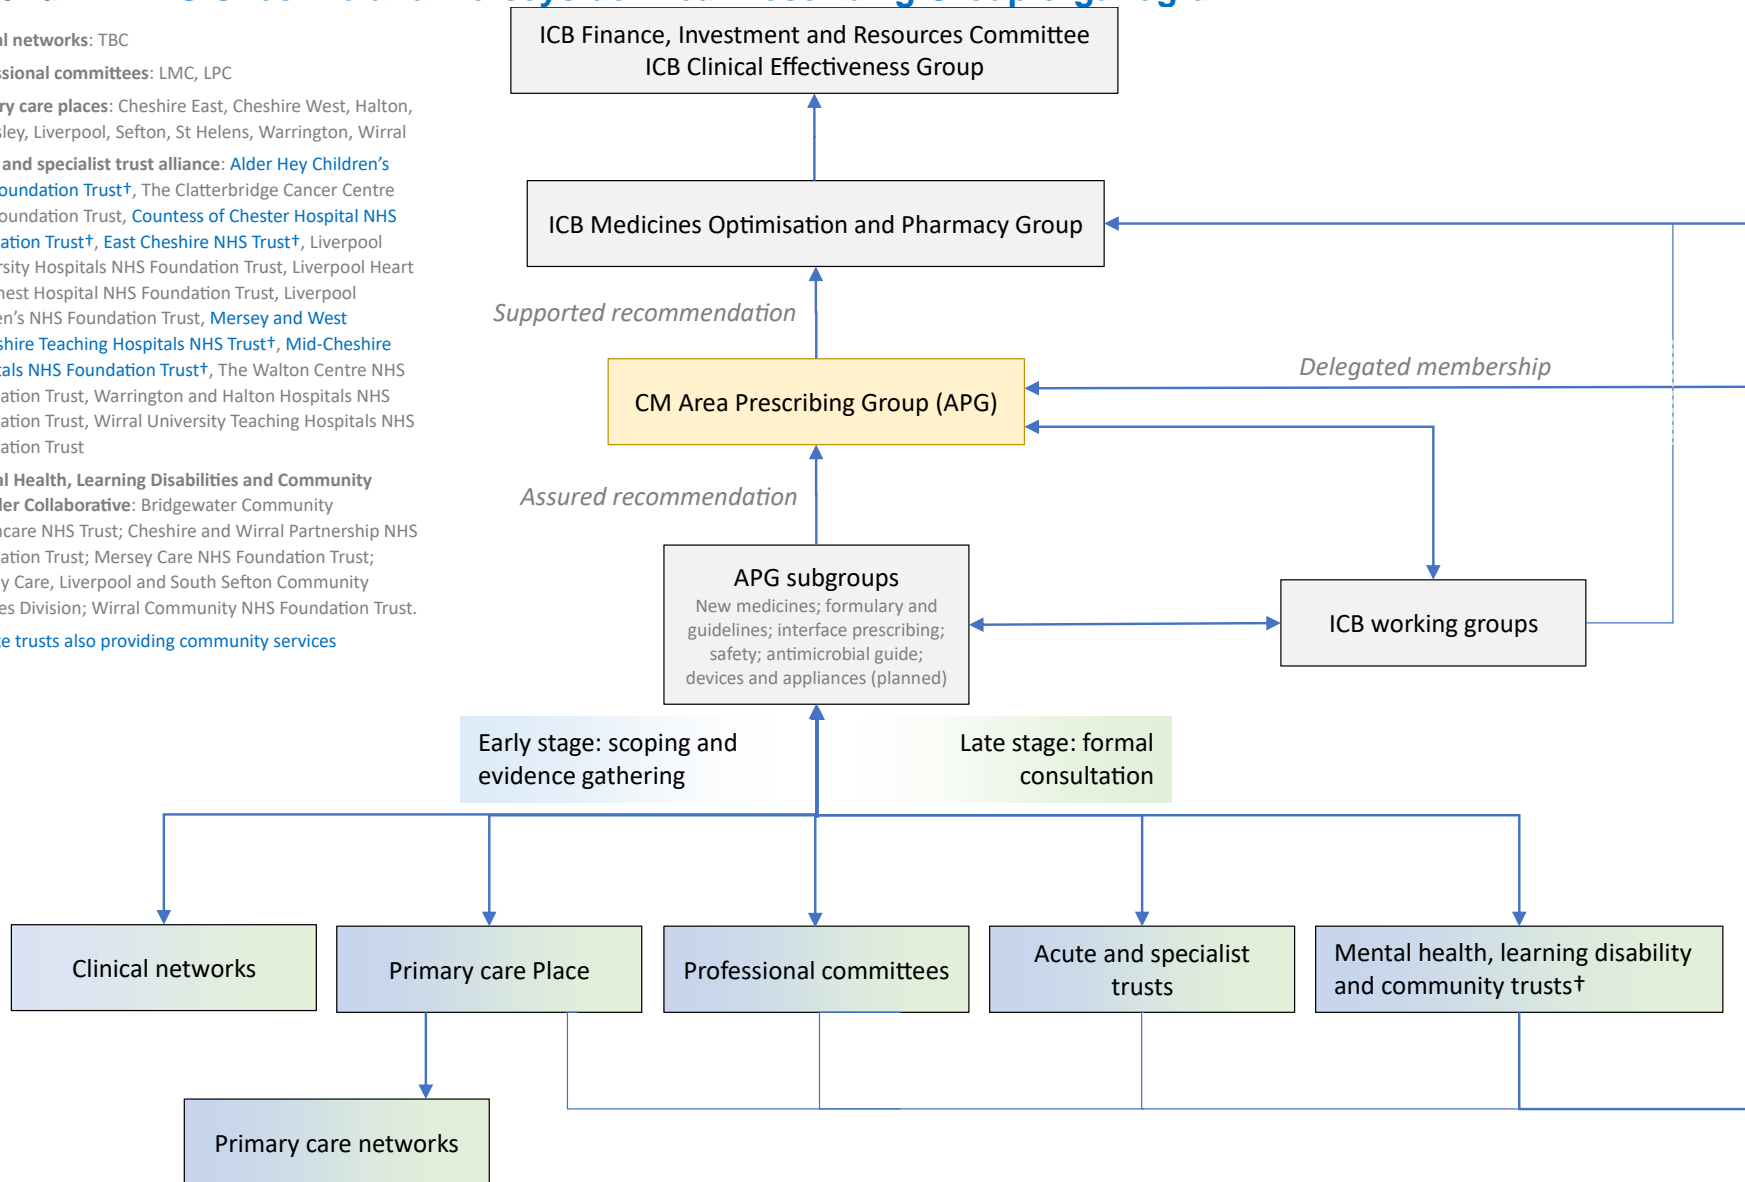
al networks: TBC

sional committees: LMC, LPC

ry care places: Cheshire East, Cheshire West, Halton, sley, Liverpool, Sefton, St Helens, Warrington, Wirral

and specialist trust alliance: Alder Hey Children's oundation Trust†, The Clatterbridge Cancer Centre oundation Trust, Countess of Chester Hospital NHS ation Trust†, East Cheshire NHS Trust†, Liverpool rsity Hospitals NHS Foundation Trust, Liverpool Heart hest Hospital NHS Foundation Trust, Liverpool en's NHS Foundation Trust, Mersey and West shire Teaching Hospitals NHS Trust†, Mid-Cheshire tals NHS Foundation Trust†, The Walton Centre NHS ation Trust, Warrington and Halton Hospitals NHS ation Trust, Wirral University Teaching Hospitals NHS ation Trust

al Health, Learning Disabilities and Community der Collaborative: Bridgewater Community ncare NHS Trust; Cheshire and Wirral Partnership NHS ation Trust; Mersey Care NHS Foundation Trust; y Care, Liverpool and South Sefton Community es Division; Wirral Community NHS Foundation Trust.

e trusts also providing community services

ICB Finance, Investment and Resources Committee
ICB Clinical Effectiveness Group

ICB Medicines Optimisation and Pharmacy Group

Supported recommendation

Delegated membership

CM Area Prescribing Group (APG)

Assured recommendation

APG subgroups
New medicines; formulary and guidelines; interface prescribing; safety; antimicrobial guide; devices and appliances (planned)

ICB working groups

Early stage: scoping and evidence gathering

Late stage: formal consultation

Clinical networks

Primary care Place

Professional committees

Acute and specialist trusts

Mental health, learning disability and community trusts†

Primary care networks